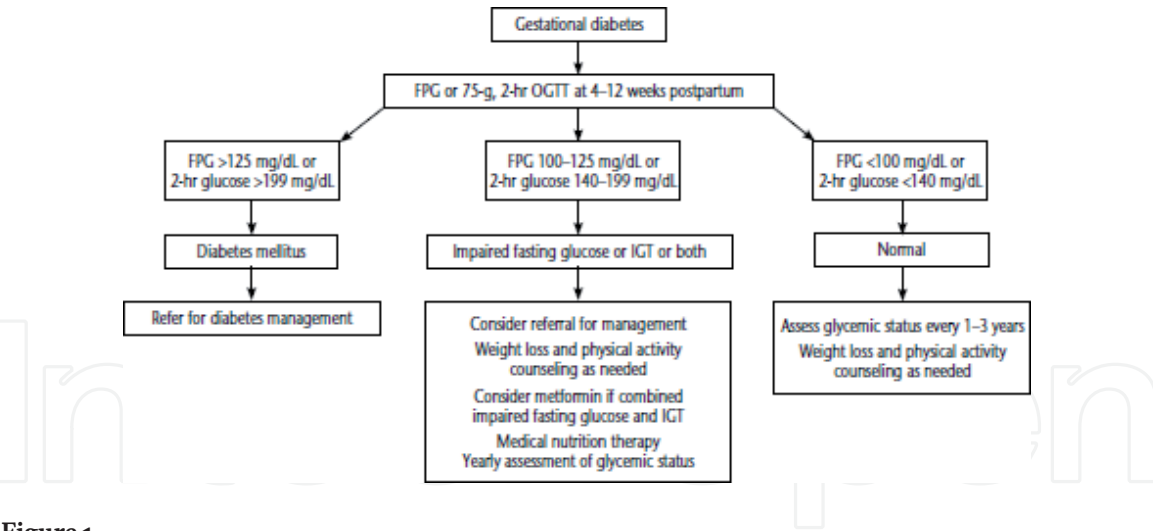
Gestational diabetes

FPG or 75-g, 2-hr OGTT at 4–12 weeks postpartum

FPG >125 mg/dL or 2-hr glucose >199 mg/dL

FPG 100–125 mg/dL or 2-hr glucose 140–199 mg/dL

FPG <100 mg/dL or 2-hr glucose <140 mg/dL

Diabetes mellitus

Impaired fasting glucose or IGT or both

Normal

Refer for diabetes management

Consider referral for management
Weight loss and physical activity counseling as needed
Consider metformin if combined impaired fasting glucose and IGT
Medical nutrition therapy
Yearly assessment of glycemic status

Assess glycemic status every 1–3 years
Weight loss and physical activity counseling as needed

Figure 1.